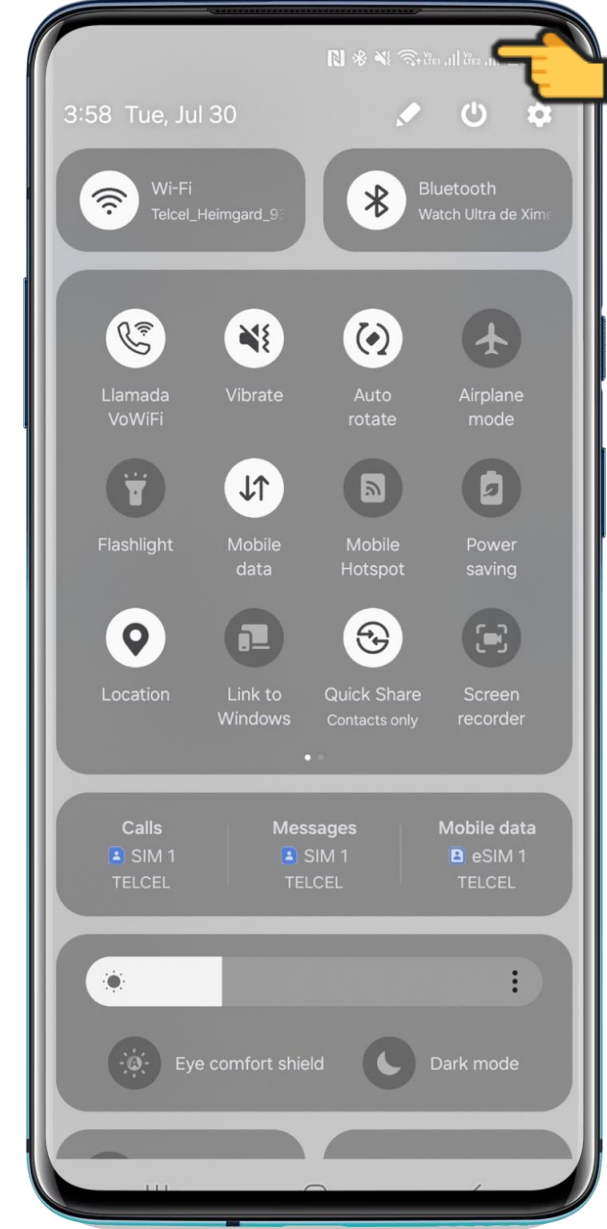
3:58 Tue, Jul 30

Wi-Fi
Telcel_Heimgard_93

Bluetooth
Watch Ultra de Xime

Llamada VoWiFi

Vibrate

Auto rotate

Airplane mode

Flashlight

Mobile data

Mobile Hotspot

Power saving

Location

Link to Windows

Quick Share
Contacts only

Screen recorder

Calls
SIM 1
TELCEL

Messages
SIM 1
TELCEL

Mobile data
eSIM 1
TELCEL

Eye comfort shield

Dark mode